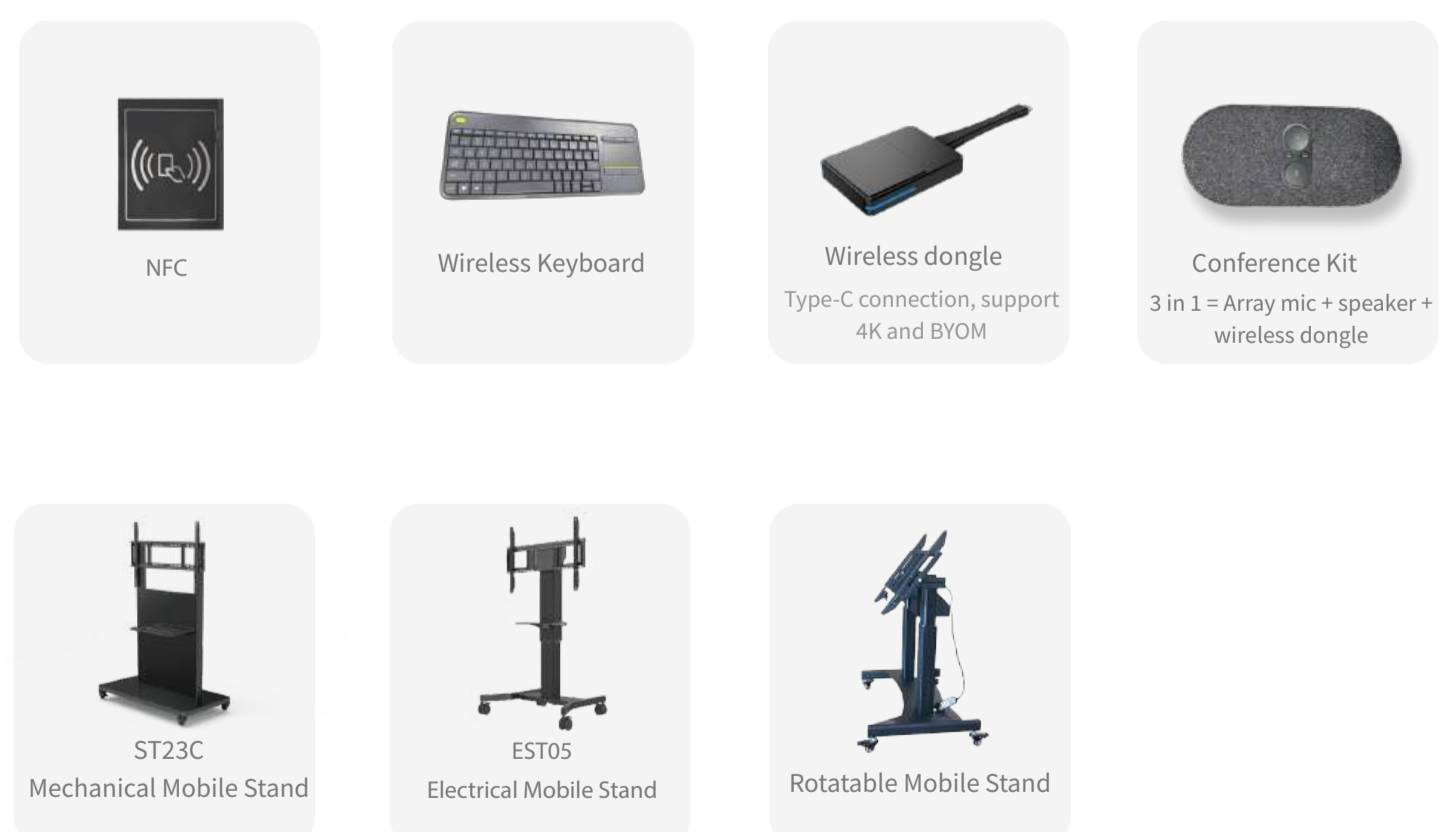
NFC

Wireless Keyboard

Wireless dongle
Type-C connection, support 4K and BYOM

Conference Kit
3 in 1 = Array mic + speaker + wireless dongle

ST23C
Mechanical Mobile Stand

EST05
Electrical Mobile Stand

Rotatable Mobile Stand